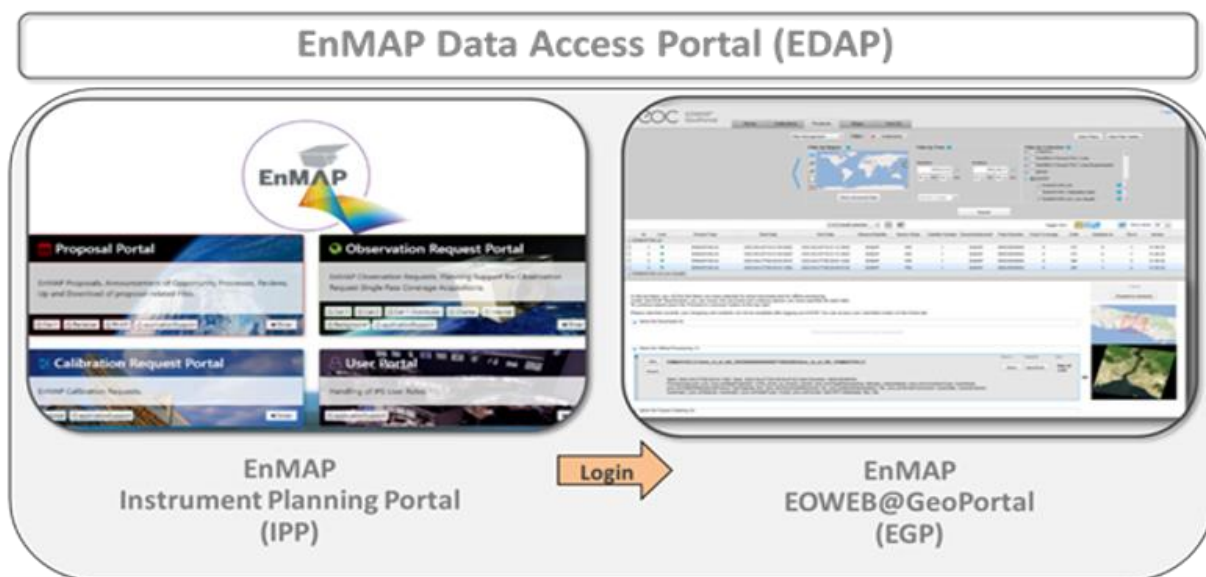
EnMAP Data Access Portal (EDAP)

EnMAP

Proposal Portal

EnMAP Proposals, Announcement of Opportunity Processes, Review, Up and Download of proposal related files.

Observation Request Portal

EnMAP Observation Requests, Planning Support for Observation Request Single Pass Coverage Acquisitions.

Calibration Request Portal

EnMAP Calibration Requests.

User Portal

Handling of IPS User Roles.

EnMAP
Instrument Planning Portal
(IPP)

Login

EnMAP
EOWEB@GeoPortal
(EGP)